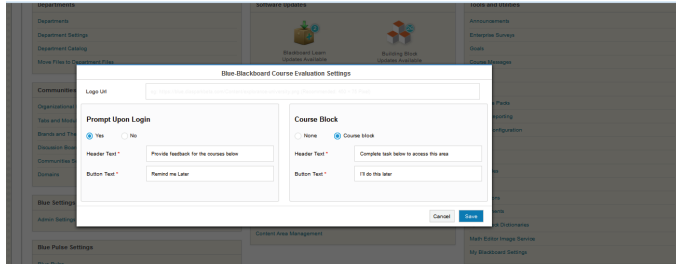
Departments
Departments
Department Settings
Department Catalog
Move Files to Department Files

Communities
Organizations
Tabs and Modules
Brands and Themes
Discussion Boards
Communities Settings
Domains

Blue Settings
Admin Settings

Blue Pulse Settings

Software Updates
Blackboard Learn Updates Available
Building Block Updates Available

Content Area Management

Tools and Utilities
Announcements
Enterprise Surveys
Goals
Course Messages
Math Editor Image Service
My Blackboard Settings

Blue-Blackboard Course Evaluation Settings

Logo Url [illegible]

Prompt Upon Login
Yes No
Header Text * Provide feedback for the courses below
Button Text * Remind me Later

Course Block
None Course block
Header Text * Complete task below to access this area
Button Text * I'll do this later

Cancel Save